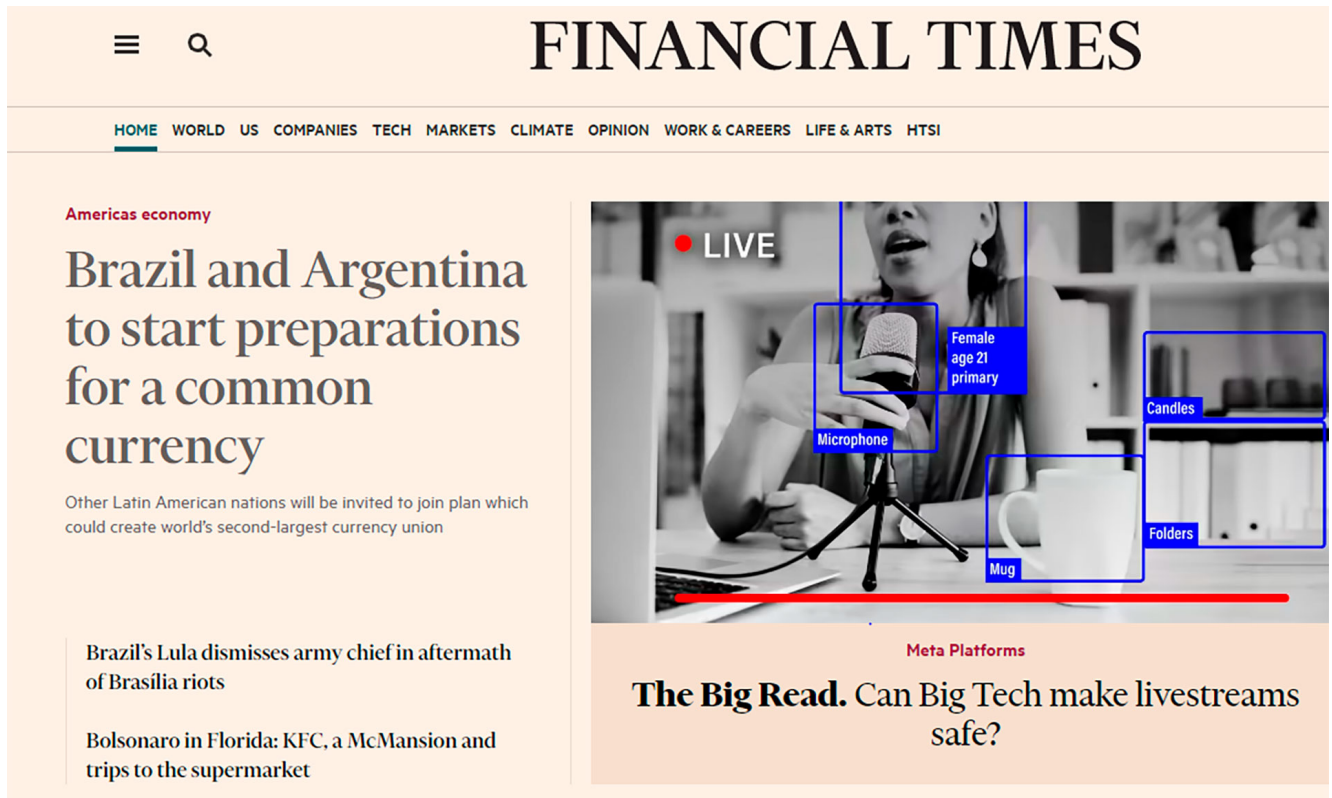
FINANCIAL TIMES

HOME WORLD US COMPANIES TECH MARKETS CLIMATE OPINION WORK & CAREERS LIFE & ARTS HTSI

Americas economy

Brazil and Argentina to start preparations for a common currency

Other Latin American nations will be invited to join plan which could create world's second-largest currency union

Brazil's Lula dismisses army chief in aftermath of Brasilia riots

Bolsonaro in Florida: KFC, a McMansion and trips to the supermarket

LIVE

Female age 21 primary

Microphone

Candles

Folders

Mug

Meta Platforms

The Big Read. Can Big Tech make livestreams safe?